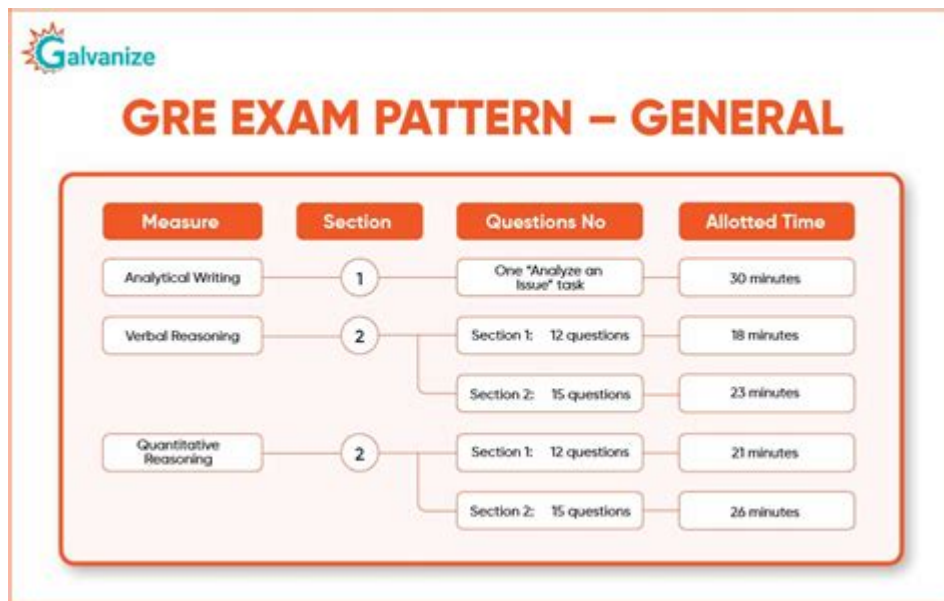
Galvanize

GRE EXAM PATTERN – GENERAL

| Measure | Section | Questions No | Allotted Time |
|---|---|---|---|
| Analytical Writing | 1 | One "Analyze an Issue" task | 30 minutes |
| Verbal Reasoning | 2 | Section 1: 12 questions | 18 minutes |
| | | Section 2: 15 questions | 23 minutes |
| Quantitative Reasoning | 2 | Section 1: 12 questions | 21 minutes |
| | | Section 2: 15 questions | 26 minutes |